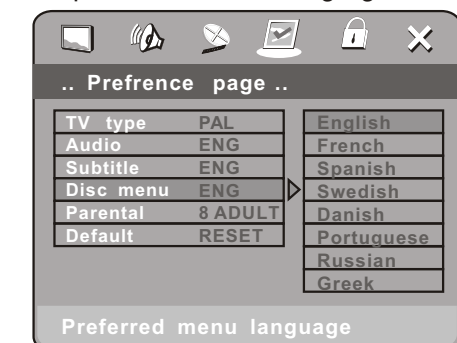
.. Prefrence page ..

| TV type | PAL |
|---|---|
| Audio | ENG |
| Subtitle | ENG |
| Disc menu | ENG |
| Parental | 8 ADULT |
| Default | RESET |

English
French
Spanish
Swedish
Danish
Portuguese
Russian
Greek

Preferred menu language